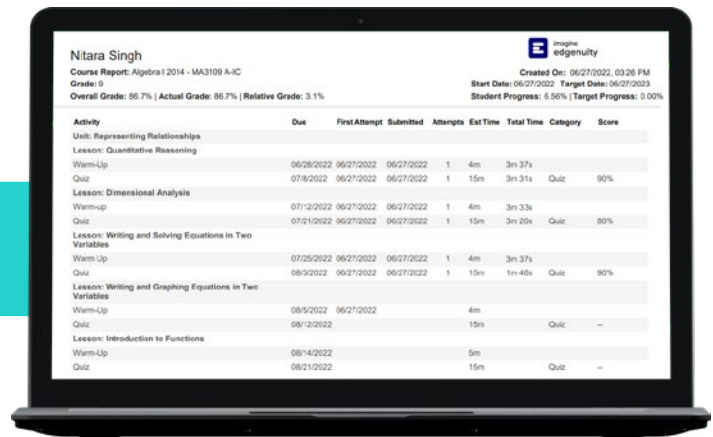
Nitara Singh
Course Report: Algebra I 2014 - MA3109 A-IC
Grade: 9
Overall Grade: 86.7% | Actual Grade: 86.7% | Relative Grade: 3.1%

imagine edgenuity

Created On: 06/27/2022, 03:26 PM
Start Date: 06/27/2022 Target Date: 06/27/2023
Student Progress: 6.56% | Target Progress: 0.00%

| Activity | Due | First Attempt | Submitted | Attempts | Est Time | Total Time | Category | Score |
|---|---|---|---|---|---|---|---|---|
| Unit: Representing Relationships | | | | | | | | |
| Lesson: Quantitative Reasoning | | | | | | | | |
| Warm-Up | 06/28/2022 | 06/27/2022 | 06/27/2022 | 1 | 4m | 3m 37s | | |
| Quiz | 07/8/2022 | 06/27/2022 | 06/27/2022 | 1 | 15m | 3m 31s | Quiz | 90% |
| Lesson: Dimensional Analysis | | | | | | | | |
| Warm-up | 07/12/2022 | 06/27/2022 | 06/27/2022 | 1 | 4m | 3m 33s | | |
| Quiz | 07/21/2022 | 06/27/2022 | 06/27/2022 | 1 | 15m | 3m 20s | Quiz | 80% |
| Lesson: Writing and Solving Equations in Two Variables | | | | | | | | |
| Warm Up | 07/25/2022 | 06/27/2022 | 06/27/2022 | 1 | 4m | 3m 37s | | |
| Quiz | 08/3/2022 | 06/27/2022 | 06/27/2022 | 1 | 15m | 1m 46s | Quiz | 90% |
| Lesson: Writing and Graphing Equations in Two Variables | | | | | | | | |
| Warm-Up | 08/5/2022 | 06/27/2022 | | | 4m | | | |
| Quiz | 08/12/2022 | | | | 15m | | Quiz | -- |
| Lesson: Introduction to Functions | | | | | | | | |
| Warm-Up | 08/14/2022 | | | | 5m | | | |
| Quiz | 08/21/2022 | | | | 15m | | Quiz | -- |